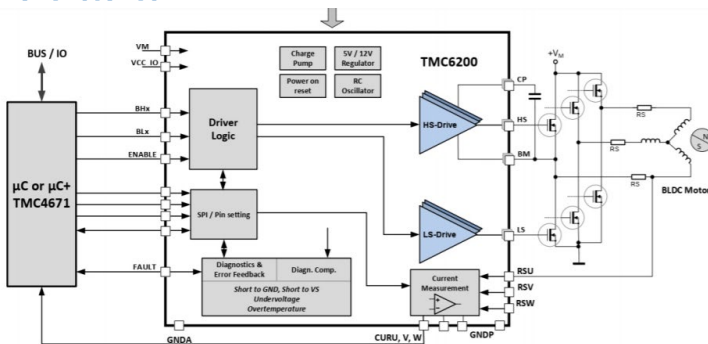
BUS / IO

VM

VCC_IO

Charge Pump

5V / 12V Regulator

Power on reset

RC Oscillator

TMC6200

BHx

BLx

ENABLE

Driver Logic

μC or μC+ TMC4671

SPI / Pin setting

FAULT

Diagnostics & Error Feedback

Diagn. Comp.

Short to GND, Short to VS Undervoltage Overtemperature

HS-Drive

LS-Drive

CP

HS

BM

LS

$+V_M$

RS

RS

RS

N

S

BLDC Motor

Current Measurement

RSU

RSV

RSW

GNDA

CURU, V, W

GNDP